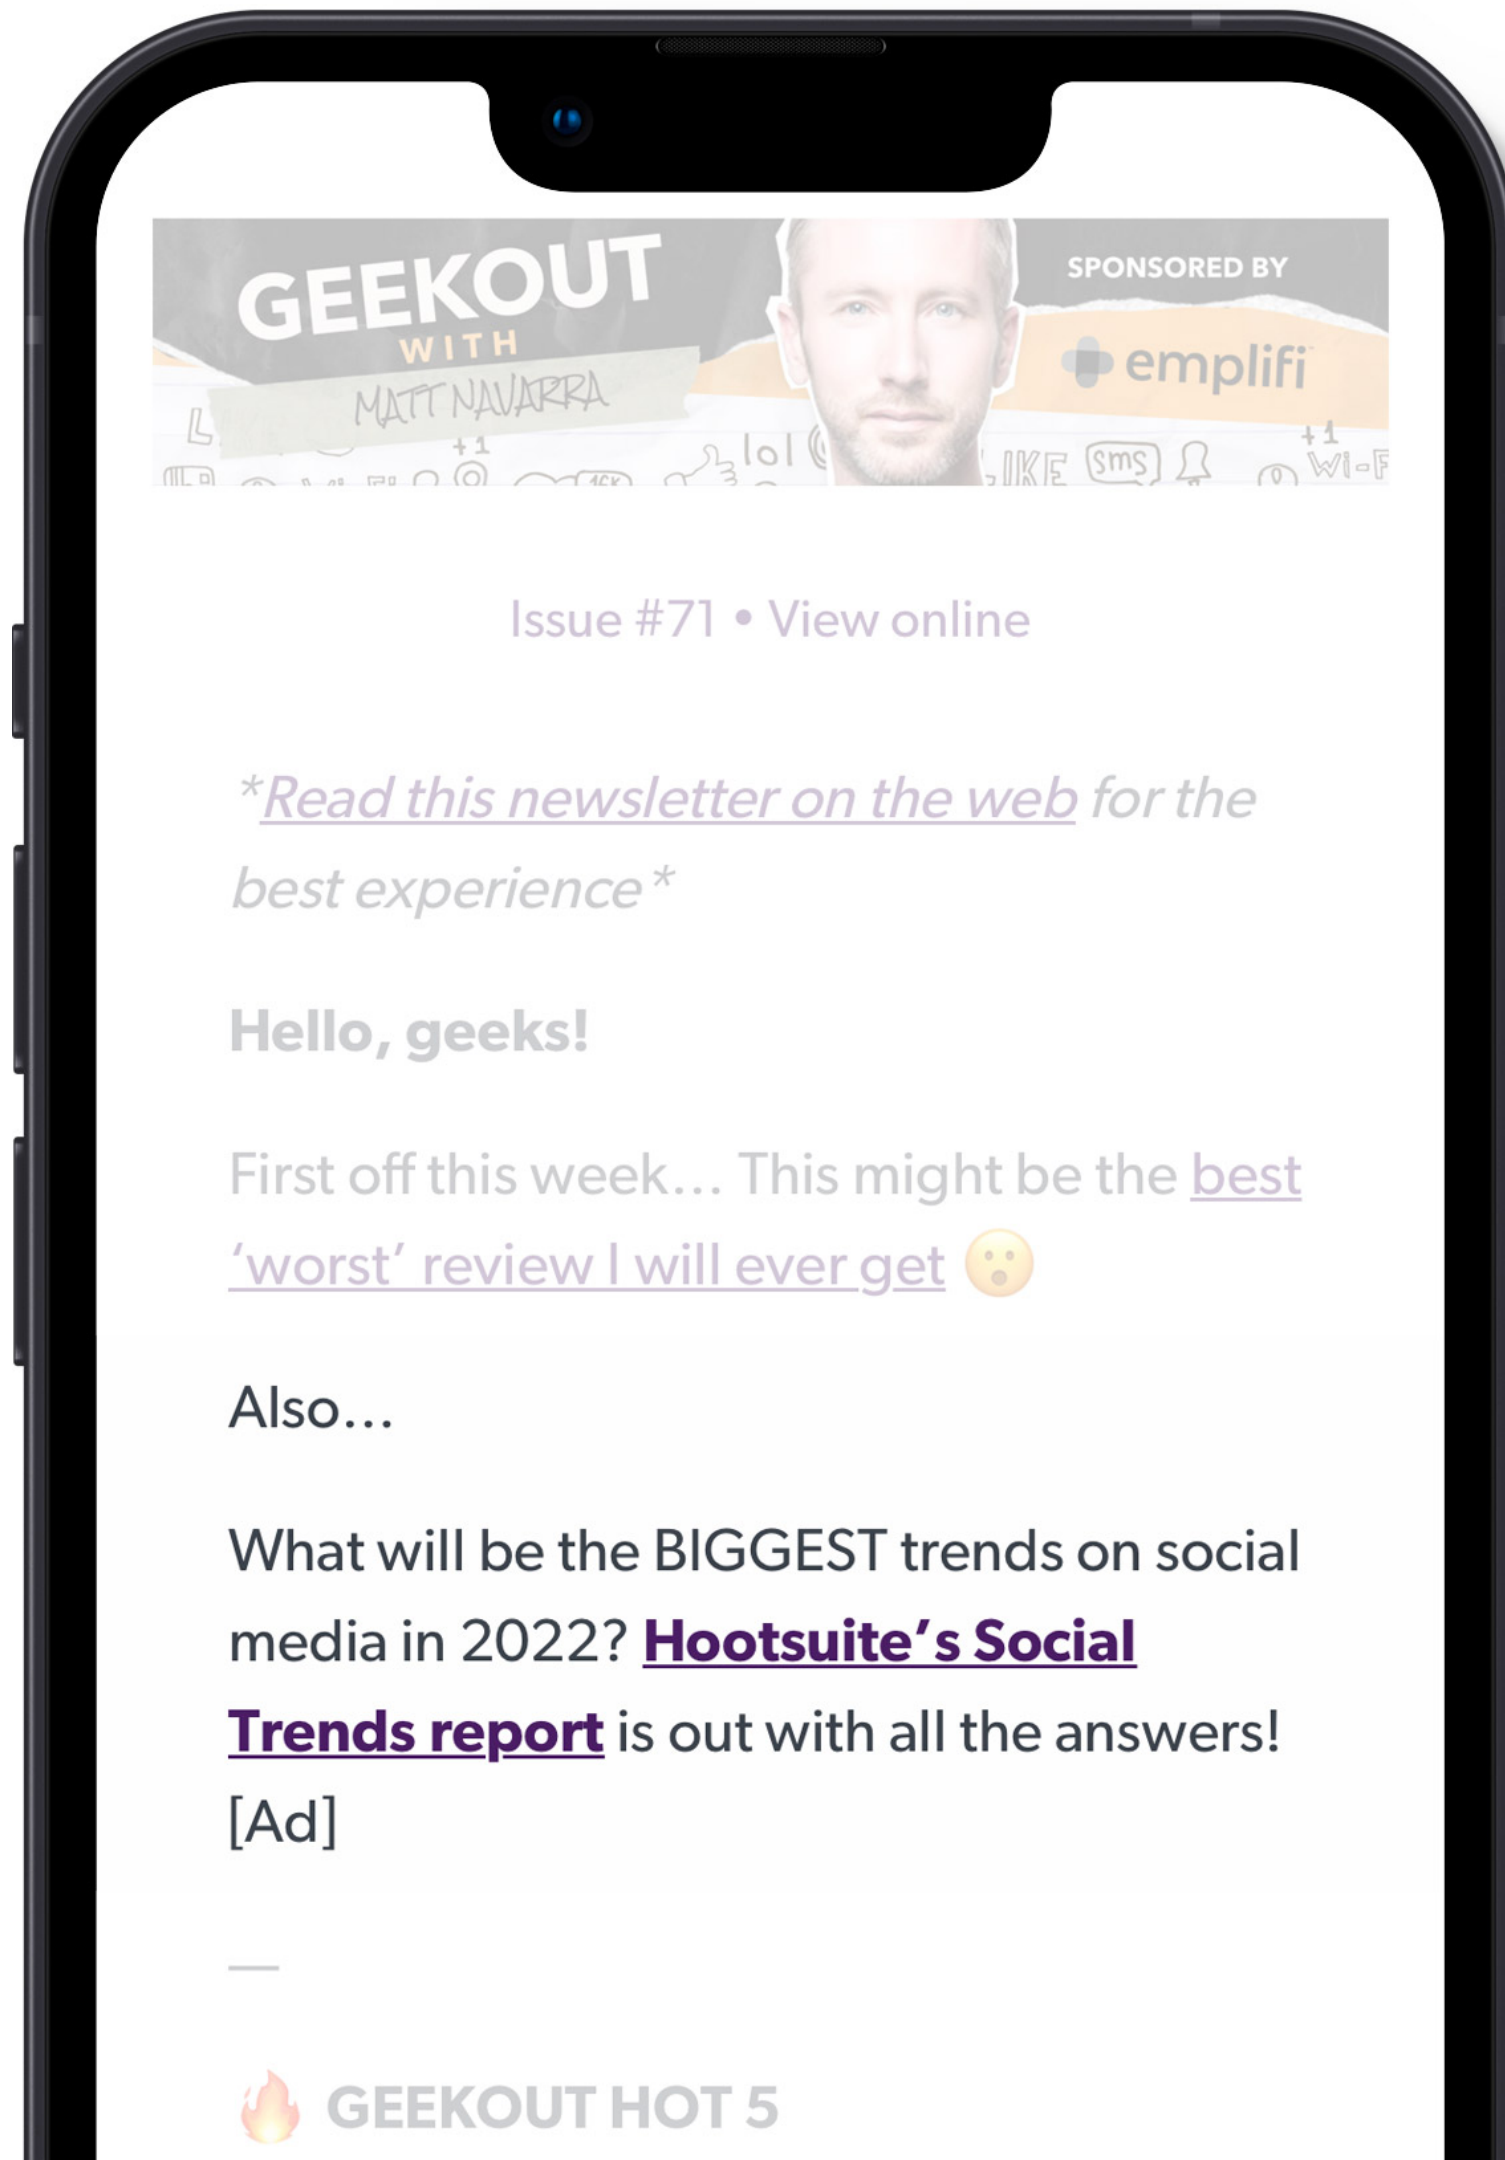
GEEKOUT
WITH
MATT NAVARRA

SPONSORED BY
emplifi

lol
LIKE sms
+1
Wi-Fi

Issue #71 • View online

*Read this newsletter on the web for the best experience*

Hello, geeks!

First off this week… This might be the best 'worst' review I will ever get 😮

Also…

What will be the BIGGEST trends on social media in 2022? Hootsuite's Social Trends report is out with all the answers! [Ad]

—

🔥 GEEKOUT HOT 5